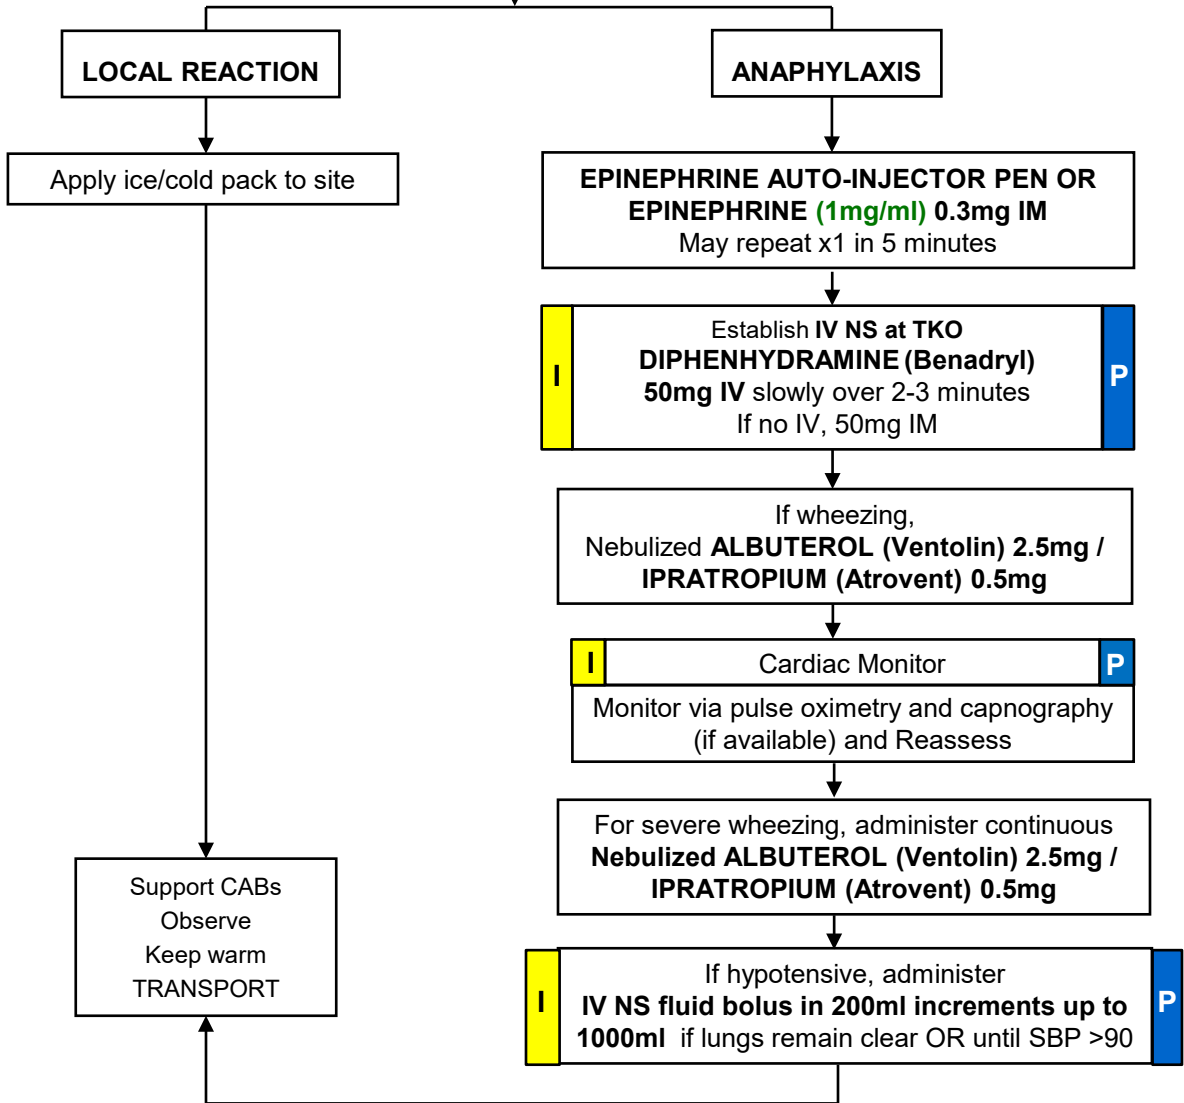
LOCAL REACTION

Apply ice/cold pack to site

Support CABs
Observe
Keep warm
TRANSPORT

ANAPHYLAXIS

EPINEPHRINE AUTO-INJECTOR PEN OR EPINEPHRINE (1mg/ml) 0.3mg IM
May repeat x1 in 5 minutes

I
Establish IV NS at TKO
DIPHENHYDRAMINE (Benadryl) 50mg IV slowly over 2-3 minutes
If no IV, 50mg IM
P

If wheezing,
Nebulized ALBUTEROL (Ventolin) 2.5mg / IPRATROPIUM (Atrovent) 0.5mg

I
Cardiac Monitor
P

Monitor via pulse oximetry and capnography (if available) and Reassess

For severe wheezing, administer continuous Nebulized ALBUTEROL (Ventolin) 2.5mg / IPRATROPIUM (Atrovent) 0.5mg

I
If hypotensive, administer
IV NS fluid bolus in 200ml increments up to 1000ml if lungs remain clear OR until SBP >90
P